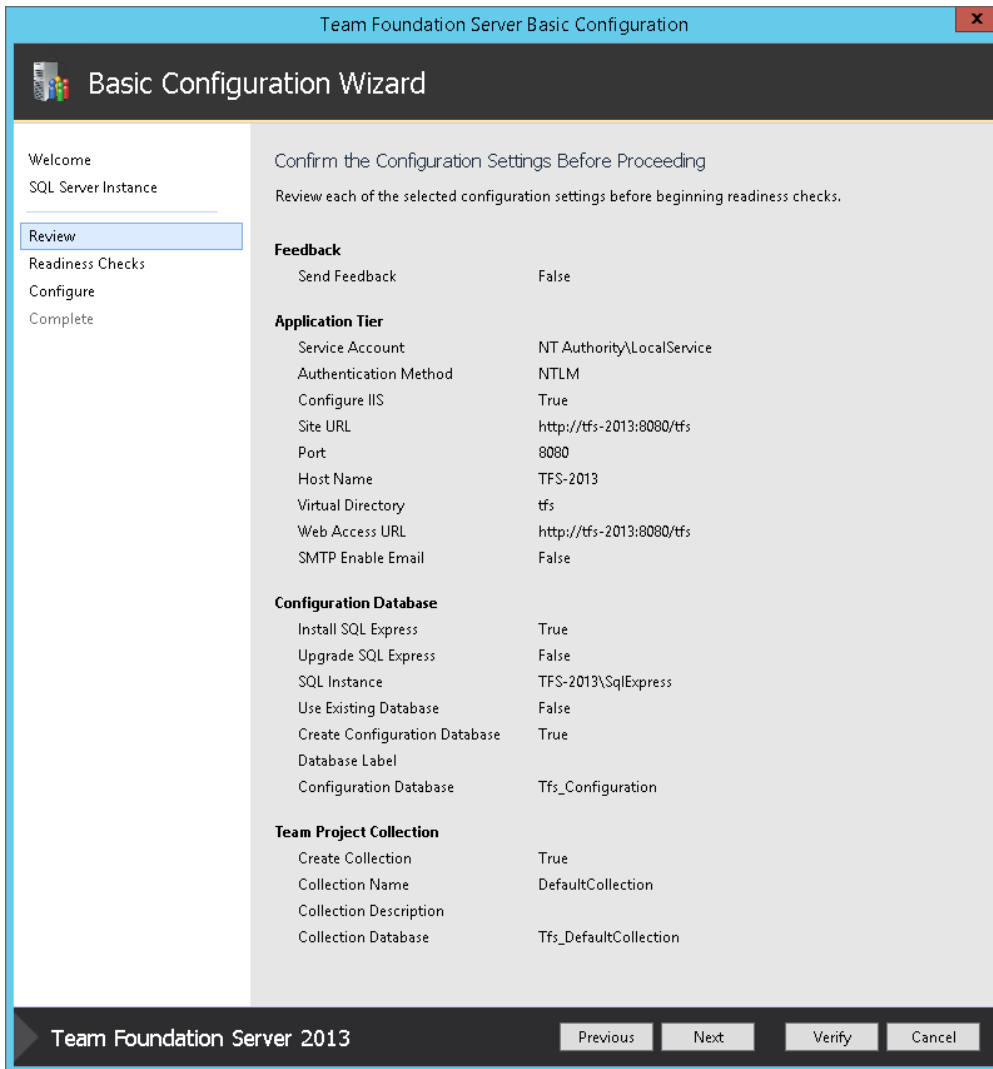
Team Foundation Server Basic Configuration

x

Basic Configuration Wizard

Welcome
SQL Server Instance
Review
Readiness Checks
Configure
Complete

Confirm the Configuration Settings Before Proceeding

Review each of the selected configuration settings before beginning readiness checks.

Feedback

| | |
|---|---|
| Send Feedback | False |

Application Tier

| | |
|---|---|
| Service Account | NT Authority\LocalService |
| Authentication Method | NTLM |
| Configure IIS | True |
| Site URL | http://tfs-2013:8080/tfs |
| Port | 8080 |
| Host Name | TFS-2013 |
| Virtual Directory | tfs |
| Web Access URL | http://tfs-2013:8080/tfs |
| SMTP Enable Email | False |

Configuration Database

| | |
|---|---|
| Install SQL Express | True |
| Upgrade SQL Express | False |
| SQL Instance | TFS-2013\SqlExpress |
| Use Existing Database | False |
| Create Configuration Database | True |
| Database Label | |
| Configuration Database | Tfs_Configuration |

Team Project Collection

| | |
|---|---|
| Create Collection | True |
| Collection Name | DefaultCollection |
| Collection Description | |
| Collection Database | Tfs_DefaultCollection |

Team Foundation Server 2013

Previous Next Verify Cancel